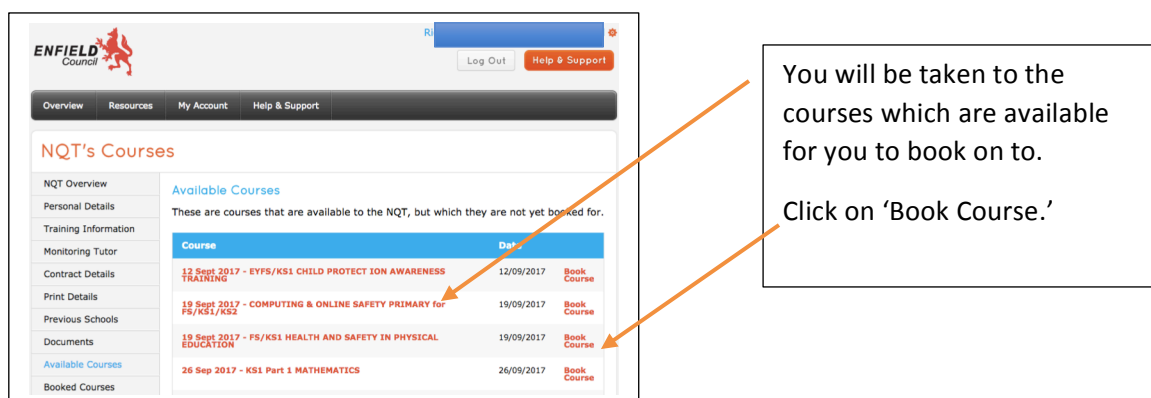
ENFIELD Council

Ri

Log Out

Help & Support

Overview | Resources | My Account | Help & Support

NQT's Courses

NQT Overview
Personal Details
Training Information
Monitoring Tutor
Contract Details
Print Details
Previous Schools
Documents
Available Courses
Booked Courses

Available Courses

These are courses that are available to the NQT, but which they are not yet booked for.

| Course | Date | |
|---|---|---|
| 12 Sept 2017 - EYFS/KS1 CHILD PROTECT ION AWARENESS TRAINING | 12/09/2017 | Book Course |
| 19 Sept 2017 - COMPUTING & ONLINE SAFETY PRIMARY for FS/KS1/KS2 | 19/09/2017 | Book Course |
| 19 Sept 2017 - FS/KS1 HEALTH AND SAFETY IN PHYSICAL EDUCATION | 19/09/2017 | Book Course |
| 26 Sep 2017 - KS1 Part 1 MATHEMATICS | 26/09/2017 | Book Course |

You will be taken to the courses which are available for you to book on to.

Click on 'Book Course.'